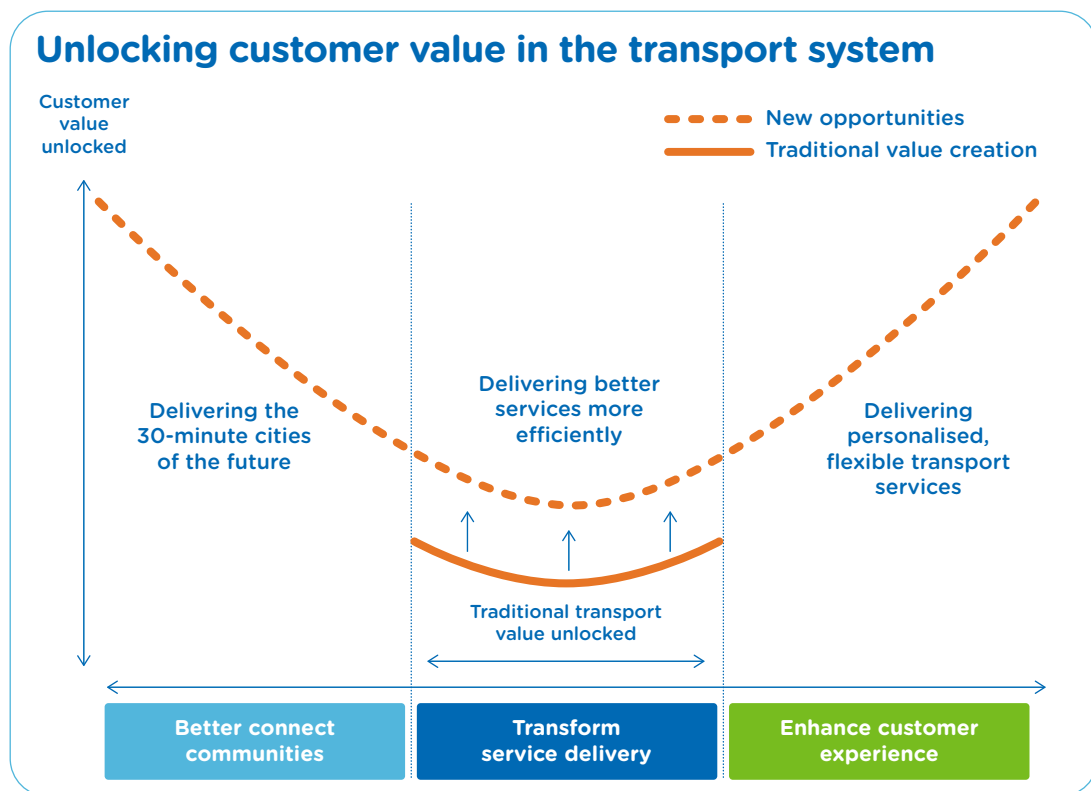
Unlocking customer value in the transport system

Customer value unlocked

New opportunities

Traditional value creation

Delivering the 30-minute cities of the future

Delivering better services more efficiently

Delivering personalised, flexible transport services

Traditional transport value unlocked

Better connect communities

Transform service delivery

Enhance customer experience